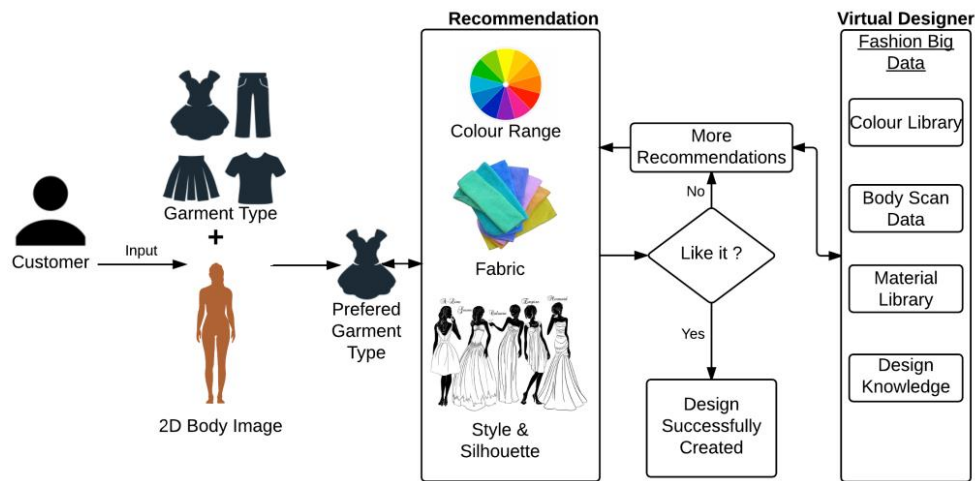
Recommendation

Virtual Designer

Fashion Big Data

Colour Library

Body Scan Data

Material Library

Design Knowledge

Customer

Input

Garment Type

+

2D Body Image

Prefered Garment Type

Colour Range

Fabric

Style & Silhouette

More Recommendations

No

Like it ?

Yes

Design Successfully Created